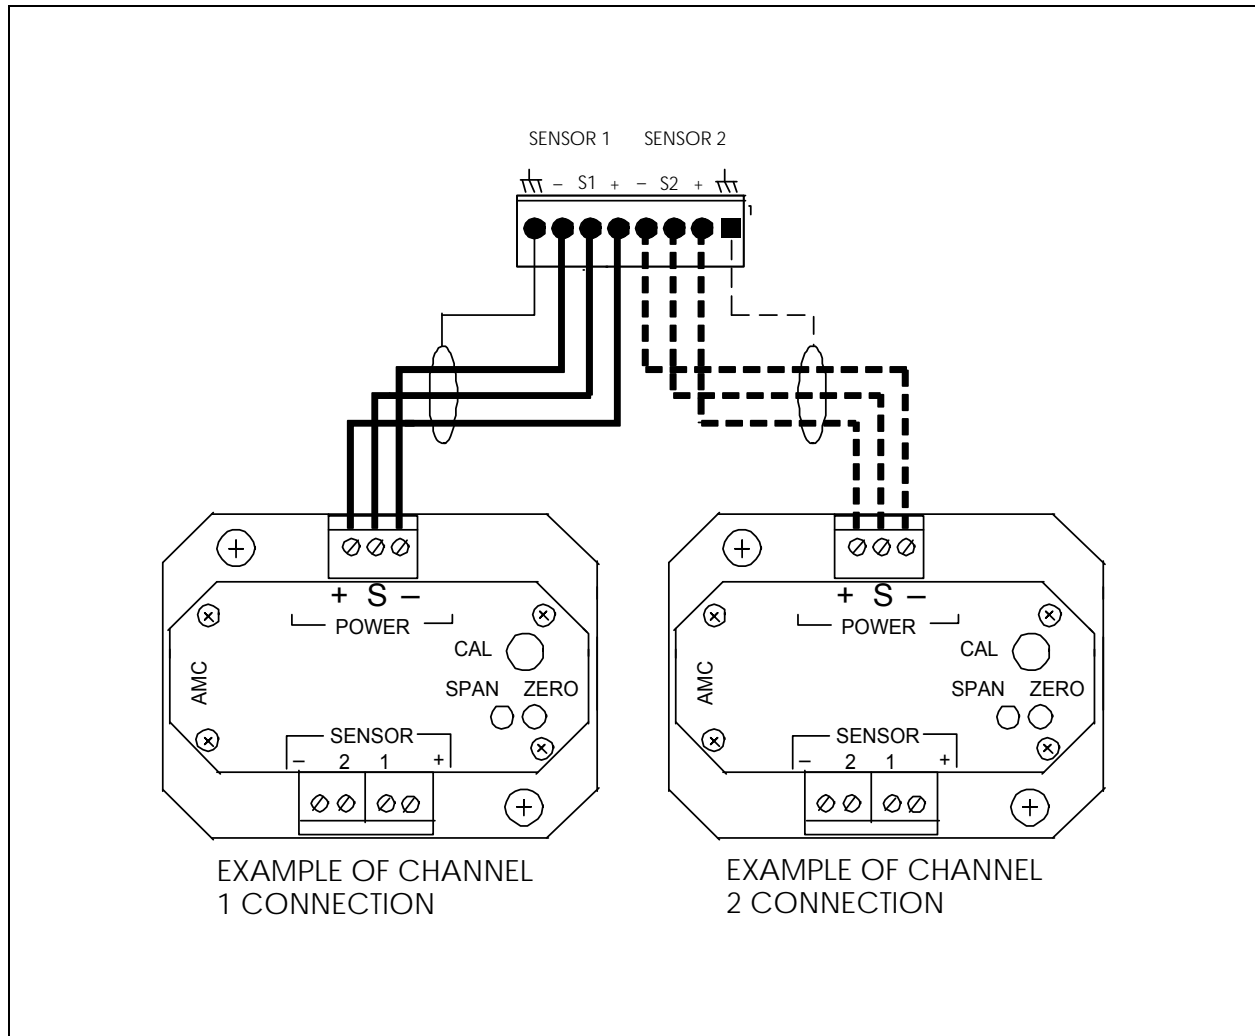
SENSOR 1 SENSOR 2

– S1 + – S2 +

1

+ S –

POWER

CAL

SPAN ZERO

AMC

SENSOR

– 2 1 +

+ S –

POWER

CAL

SPAN ZERO

AMC

SENSOR

– 2 1 +

EXAMPLE OF CHANNEL 1 CONNECTION

EXAMPLE OF CHANNEL 2 CONNECTION